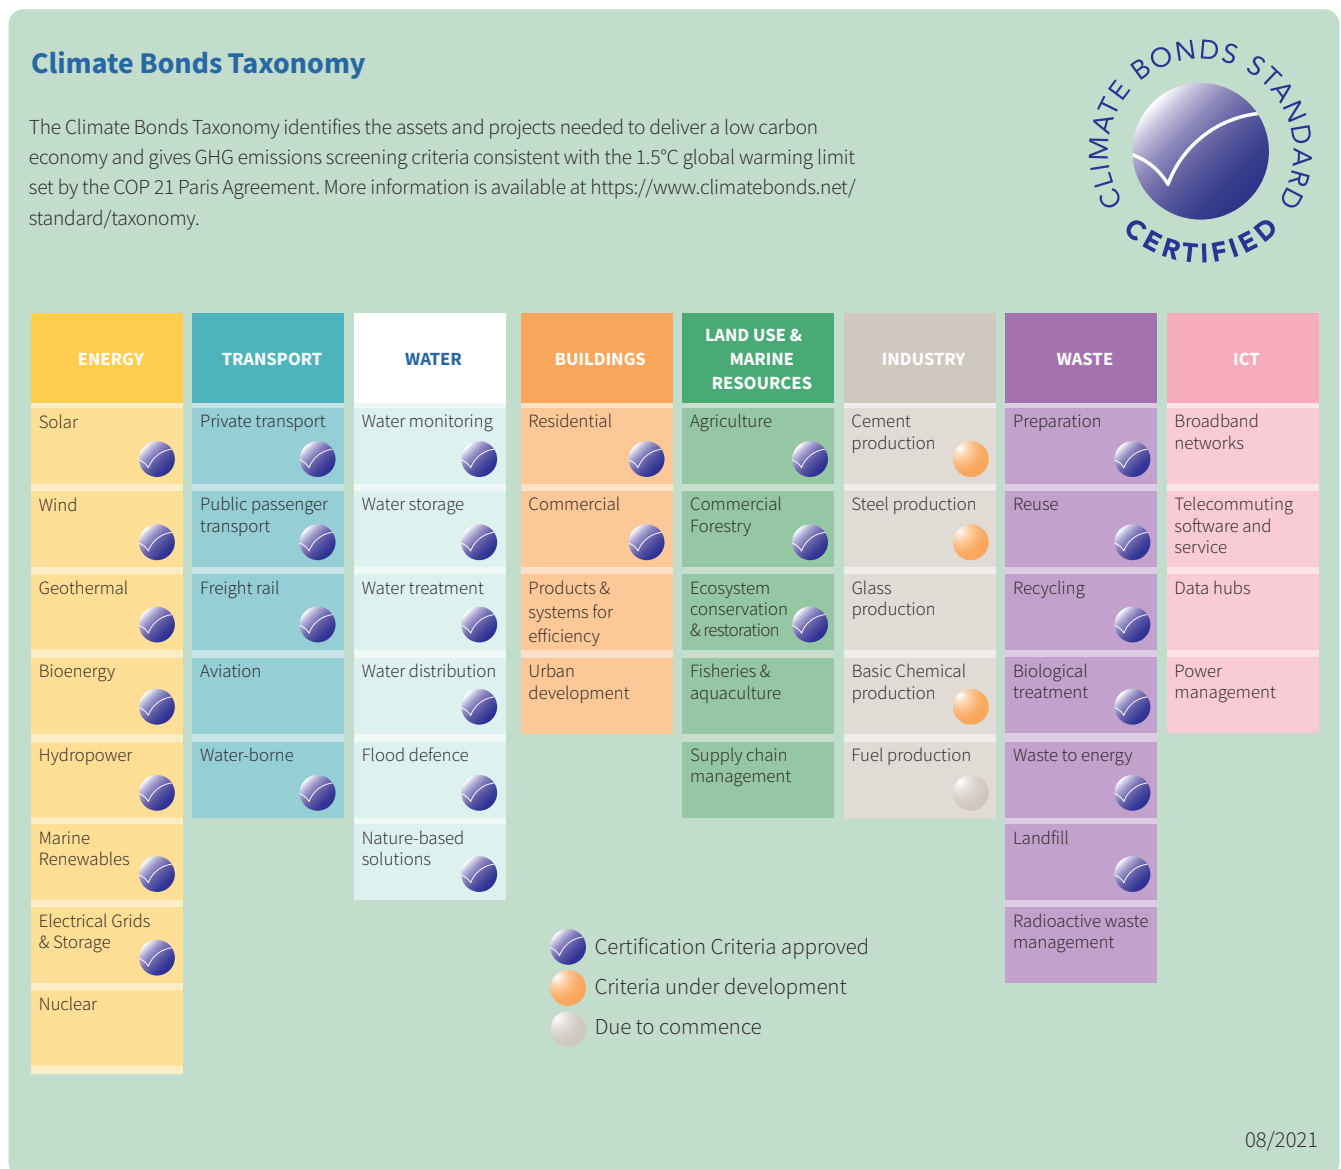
Climate Bonds Taxonomy

The Climate Bonds Taxonomy identifies the assets and projects needed to deliver a low carbon economy and gives GHG emissions screening criteria consistent with the 1.5°C global warming limit set by the COP 21 Paris Agreement. More information is available at https://www.climatebonds.net/standard/taxonomy.

CLIMATE BONDS STANDARD CERTIFIED

| ENERGY | TRANSPORT | WATER | BUILDINGS | LAND USE & MARINE RESOURCES | INDUSTRY | WASTE | ICT |
|---|---|---|---|---|---|---|---|
| Solar | Private transport | Water monitoring | Residential | Agriculture | Cement production | Preparation | Broadband networks |
| Wind | Public passenger transport | Water storage | Commercial | Commercial Forestry | Steel production | Reuse | Telecommuting software and service |
| Geothermal | Freight rail | Water treatment | Products & systems for efficiency | Ecosystem conservation & restoration | Glass production | Recycling | Data hubs |
| Bioenergy | Aviation | Water distribution | Urban development | Fisheries & aquaculture | Basic Chemical production | Biological treatment | Power management |
| Hydropower | Water-borne | Flood defence | | Supply chain management | Fuel production | Waste to energy | |
| Marine Renewables | | Nature-based solutions | | | | Landfill | |
| Electrical Grids & Storage | | | | | | Radioactive waste management | |
| Nuclear | | | | | | | |

Certification Criteria approved
Criteria under development
Due to commence

08/2021